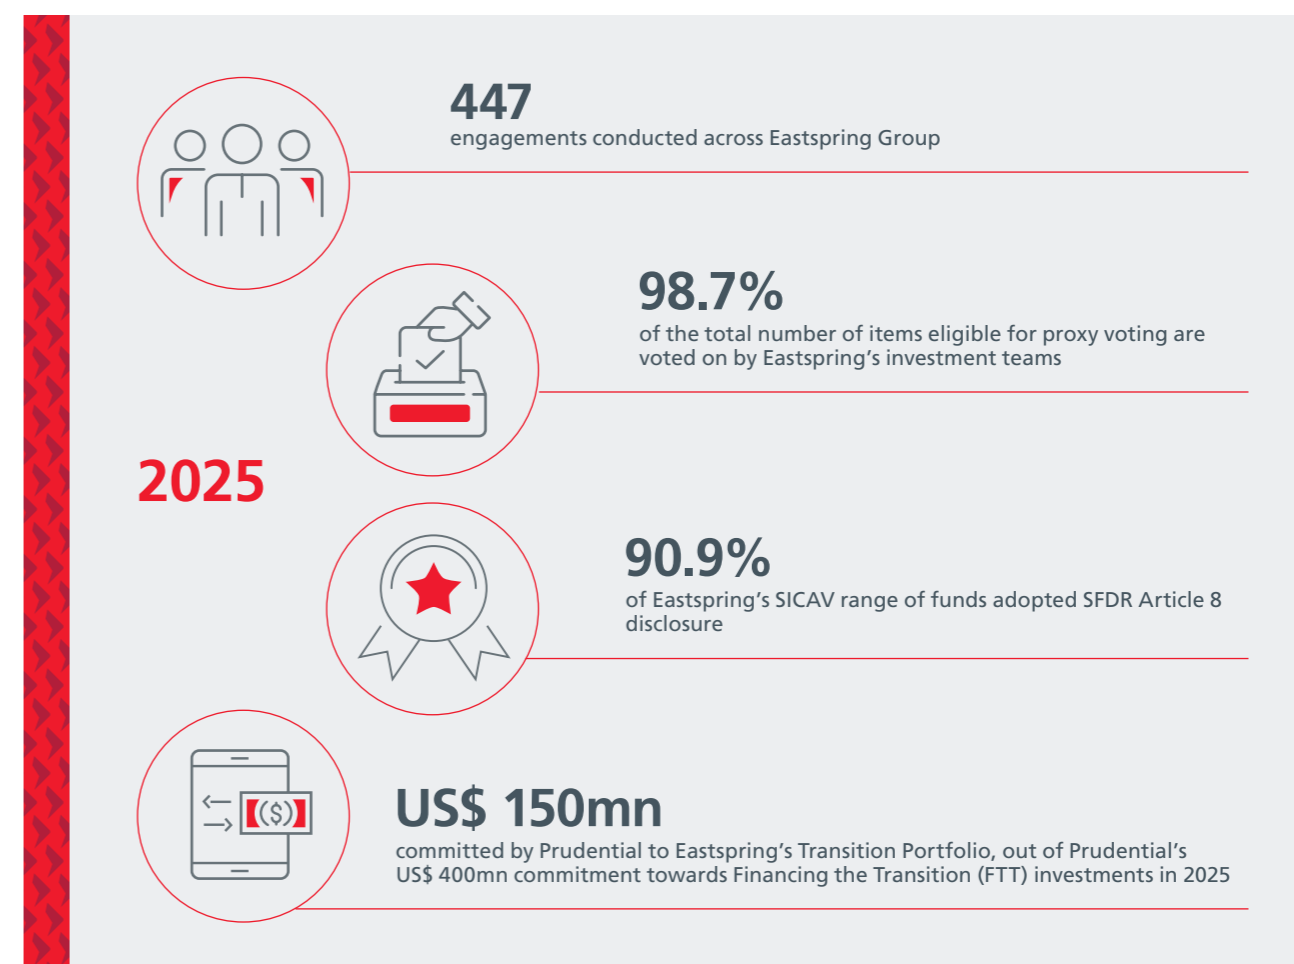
447
engagements conducted across Eastspring Group

98.7%
of the total number of items eligible for proxy voting are voted on by Eastspring's investment teams

2025

90.9%
of Eastspring's SICAV range of funds adopted SFDR Article 8 disclosure

($)

US$ 150mn
committed by Prudential to Eastspring's Transition Portfolio, out of Prudential's US$ 400mn commitment towards Financing the Transition (FTT) investments in 2025